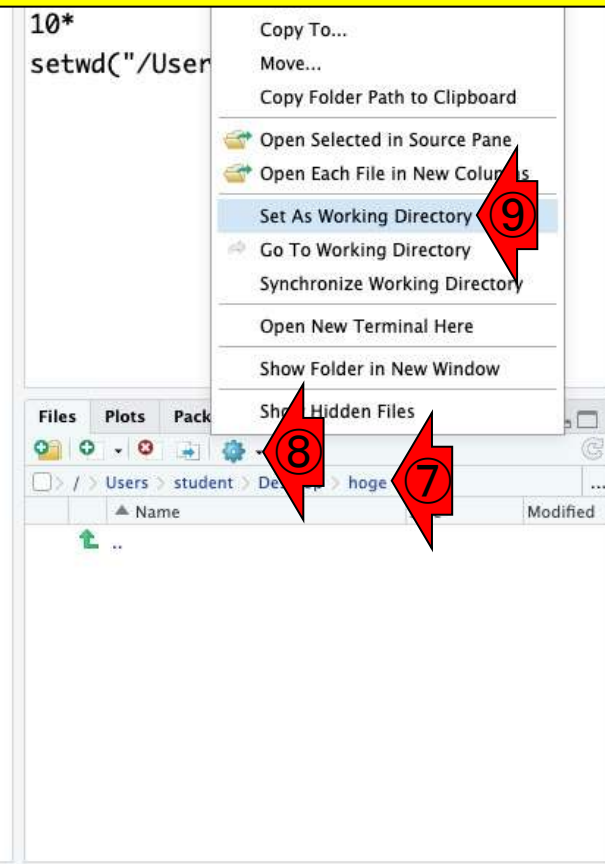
10*
setwd("/User

Copy To...
Move...
Copy Folder Path to Clipboard
Open Selected in Source Pane
Open Each File in New Colu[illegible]s
Set As Working Directory
Go To Working Directory
Synchronize Working Directory
Open New Terminal Here
Show Folder in New Window
Sh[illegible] Hidden Files

⑨
⑧
⑦

Files Plots Pack

/ > Users > student > De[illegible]p > hoge
▲ Name
Modified
..